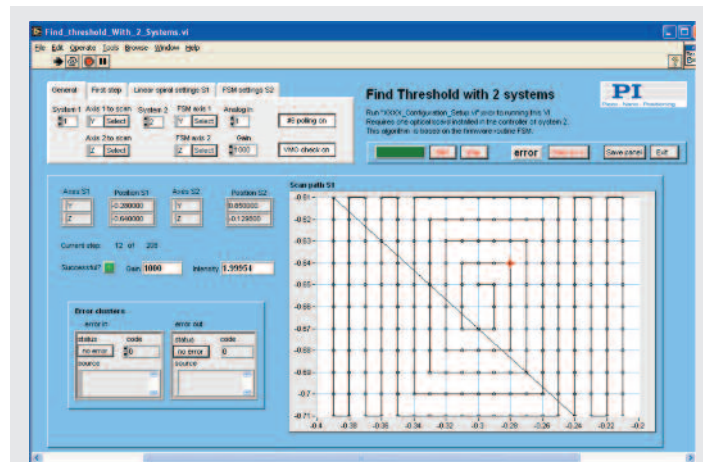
Find_threshold_With_2_Systems.vi

File Edit Operate Tools Browse Window Help

General | First step | Linear opical settings S1 | FSM settings S2

System 1 | Axis 1 to scan | System 2 | FSM axis 1 | Analog in
1 | Y | Select | 2 | Y | Select | 1 | #5 polling on

Axis 2 to scan | FSM axis 2 | Gain
Z | Select | Z | Select | 1000 | VMO check on

Find Threshold with 2 systems

PI
Piezo · Nano · Positioning

Run "XXXX_Configuration_Setup.vi" prior to running this VI.
Requires one optical scan installed in the controller of system 2.
This algorithm is based on the firmware routine FSM.

Start | Stop | error | Reset error | Save panel | Exit

Axes S1 | Position S1 | Axes S2 | Position S2
Y | -0.280000 | Y | 0.850000
Z | -0.640000 | Z | -0.129500

Current step: 12 of 225

Successful? | Gain 1000 | Intensity 1.39954

Error clusters
error in | error out
status | code | status | code
no error | 0 | no error | 0
source | source

Scan path S1
-0.61
-0.62
-0.63
-0.64
-0.65
-0.66
-0.67
-0.68
-0.69
-0.7
-0.71
-0.4 | -0.38 | -0.36 | -0.34 | -0.32 | -0.3 | -0.28 | -0.26 | -0.24 | -0.22 | -0.2